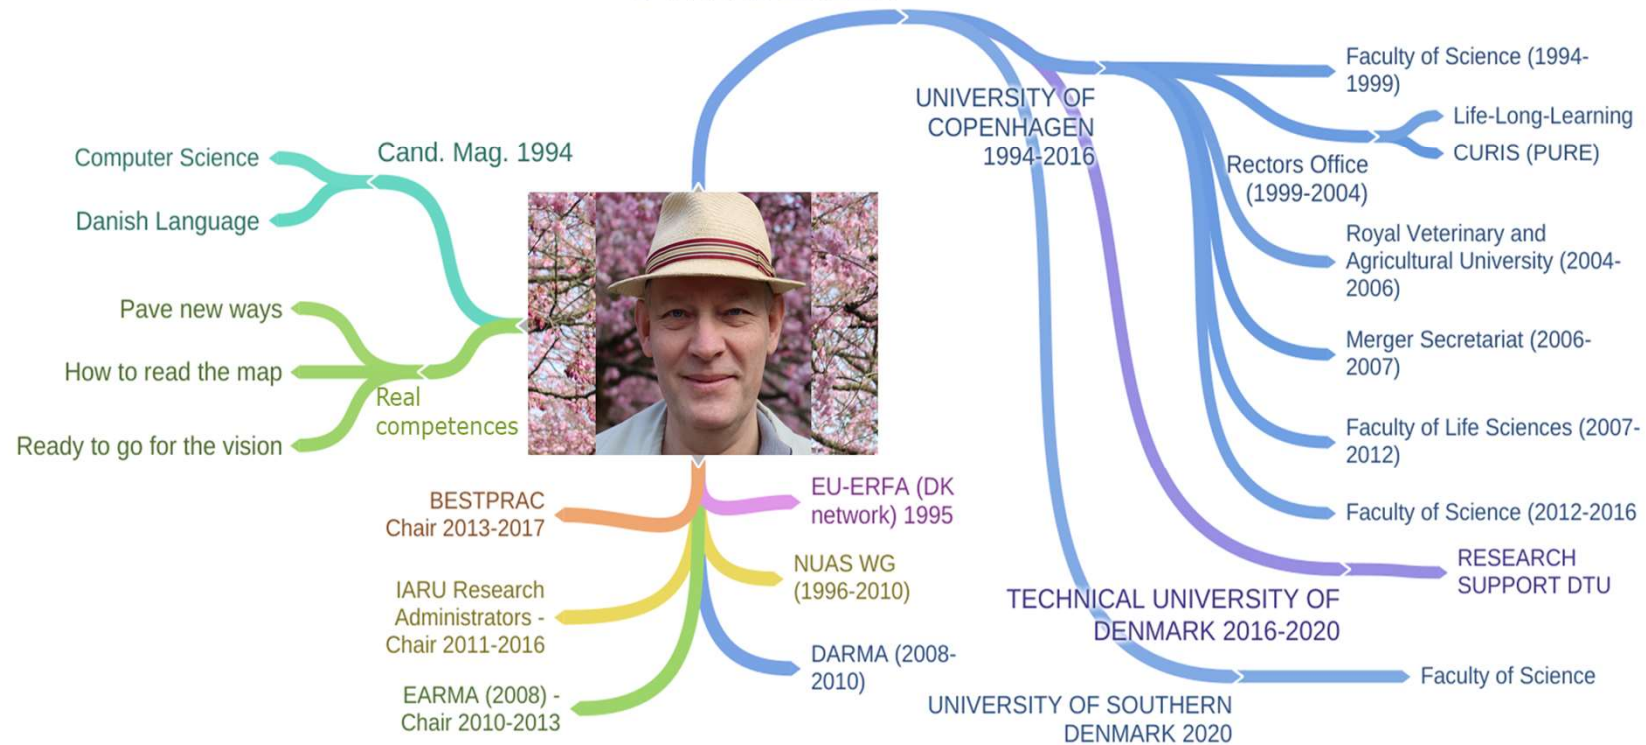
Cand. Mag. 1994

Computer Science

Danish Language

Pave new ways

How to read the map

Ready to go for the vision

Real competences

UNIVERSITY OF COPENHAGEN 1994-2016

Faculty of Science (1994-1999)

Life-Long-Learning

CURIS (PURE)

Rectors Office (1999-2004)

Royal Veterinary and Agricultural University (2004-2006)

Merger Secretariat (2006-2007)

Faculty of Life Sciences (2007-2012)

Faculty of Science (2012-2016

RESEARCH SUPPORT DTU

TECHNICAL UNIVERSITY OF DENMARK 2016-2020

Faculty of Science

UNIVERSITY OF SOUTHERN DENMARK 2020

BESTPRAC Chair 2013-2017

EU-ERFA (DK network) 1995

NUAS WG (1996-2010)

IARU Research Administrators - Chair 2011-2016

DARMA (2008-2010)

EARMA (2008) - Chair 2010-2013